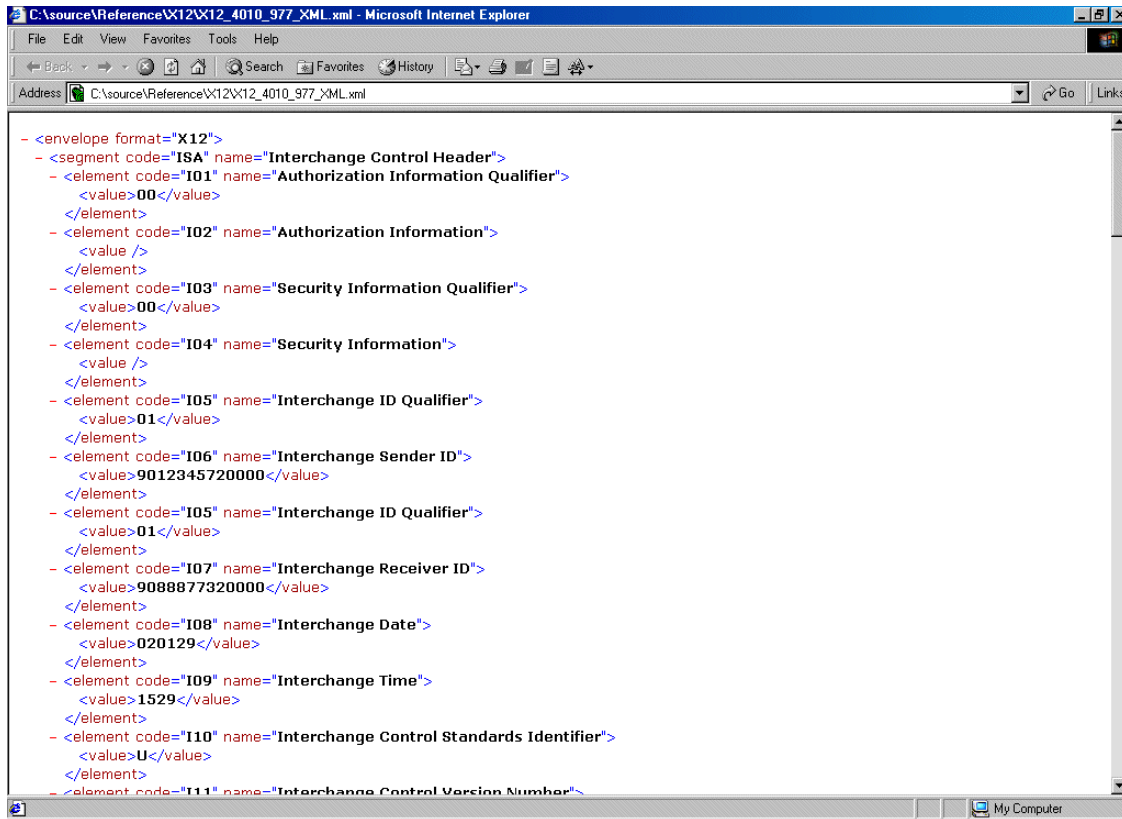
C:\source\Reference\X12\X12_4010_977_XML.xml - Microsoft Internet Explorer

File Edit View Favorites Tools Help

Back Search Favorites History

Address C:\source\Reference\X12\X12_4010_977_XML.xml Go Links

- <envelope format="X12">
- <segment code="ISA" name="Interchange Control Header">
- <element code="I01" name="Authorization Information Qualifier">
<value>00</value>
</element>
- <element code="I02" name="Authorization Information">
<value />
</element>
- <element code="I03" name="Security Information Qualifier">
<value>00</value>
</element>
- <element code="I04" name="Security Information">
<value />
</element>
- <element code="I05" name="Interchange ID Qualifier">
<value>01</value>
</element>
- <element code="I06" name="Interchange Sender ID">
<value>9012345720000</value>
</element>
- <element code="I05" name="Interchange ID Qualifier">
<value>01</value>
</element>
- <element code="I07" name="Interchange Receiver ID">
<value>9088877320000</value>
</element>
- <element code="I08" name="Interchange Date">
<value>020129</value>
</element>
- <element code="I09" name="Interchange Time">
<value>1529</value>
</element>
- <element code="I10" name="Interchange Control Standards Identifier">
<value>U</value>
</element>
- <element code="I11" name="Interchange Control Version Number">

My Computer